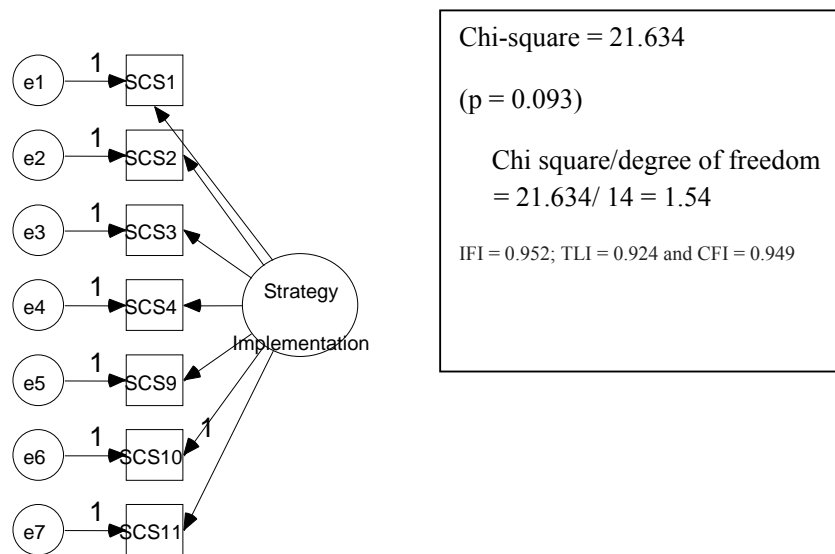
e1
1
SCS1
e2
1
SCS2
e3
1
SCS3
e4
1
SCS4
e5
1
SCS9
e6
1
SCS10
1
e7
1
SCS11
Strategy
Implementation

Chi-square = 21.634

(p = 0.093)

Chi square/degree of freedom = 21.634/ 14 = 1.54

IFI = 0.952; TLI = 0.924 and CFI = 0.949